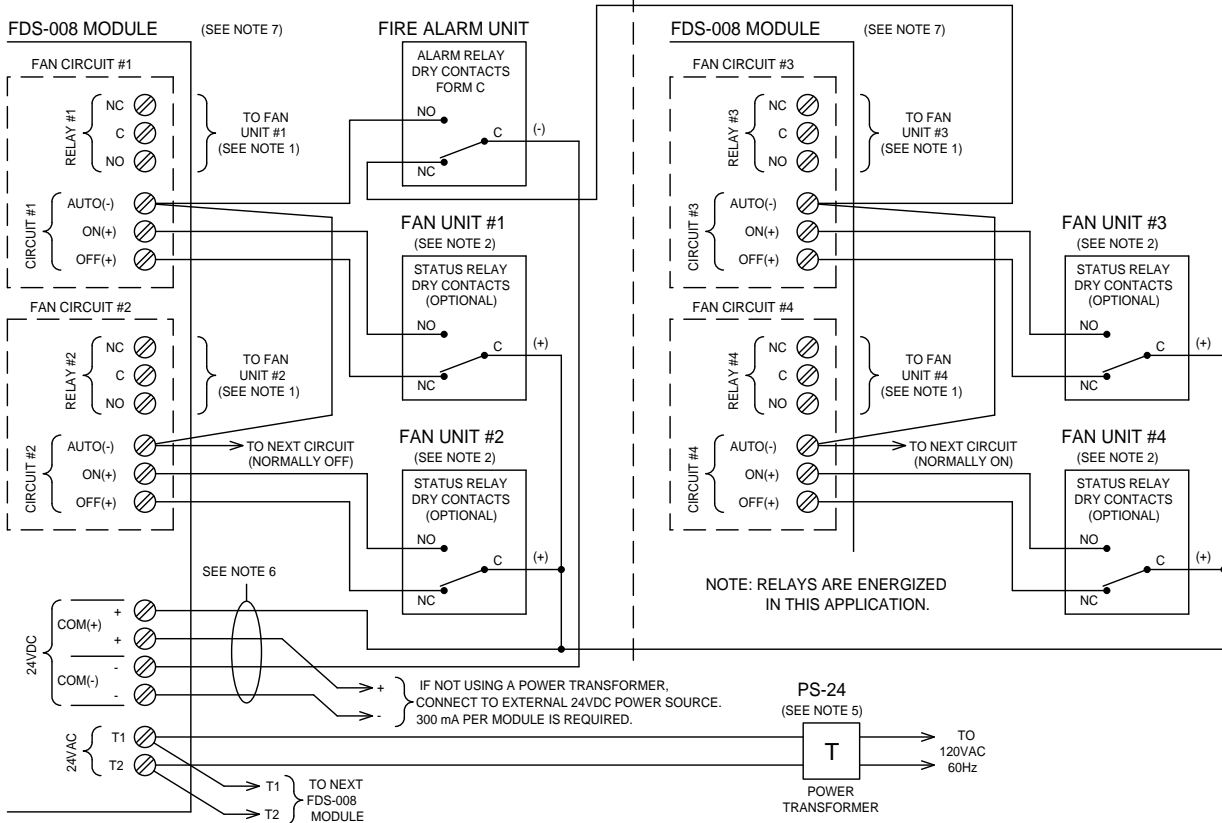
FDS-008 MODULE (SEE NOTE 7)

FIRE ALARM UNIT

ALARM RELAY DRY CONTACTS FORM C

NO
C
(-)
NC

FAN CIRCUIT #1

RELAY #1
NC
C
NO

TO FAN UNIT #1 (SEE NOTE 1)

CIRCUIT #1
AUTO(-)
ON(+)
OFF(+)

FAN UNIT #1
(SEE NOTE 2)
STATUS RELAY DRY CONTACTS (OPTIONAL)
NO
C
(+)
NC

FAN CIRCUIT #2

RELAY #2
NC
C
NO

TO FAN UNIT #2 (SEE NOTE 1)

CIRCUIT #2
AUTO(-)
ON(+)
OFF(+)

TO NEXT CIRCUIT (NORMALLY OFF)

FAN UNIT #2
(SEE NOTE 2)
STATUS RELAY DRY CONTACTS (OPTIONAL)
NO
C
(+)
NC

SEE NOTE 6

24VDC
COM(+)
+
+
COM(-)
-
-

+
-
IF NOT USING A POWER TRANSFORMER, CONNECT TO EXTERNAL 24VDC POWER SOURCE. 300 mA PER MODULE IS REQUIRED.

24VAC
T1
T2

T1
T2
TO NEXT FDS-008 MODULE

FDS-008 MODULE (SEE NOTE 7)

FAN CIRCUIT #3

RELAY #3
NC
C
NO

TO FAN UNIT #3 (SEE NOTE 1)

CIRCUIT #3
AUTO(-)
ON(+)
OFF(+)

FAN UNIT #3
(SEE NOTE 2)
STATUS RELAY DRY CONTACTS (OPTIONAL)
NO
C
(+)
NC

FAN CIRCUIT #4

RELAY #4
NC
C
NO

TO FAN UNIT #4 (SEE NOTE 1)

CIRCUIT #4
AUTO(-)
ON(+)
OFF(+)

TO NEXT CIRCUIT (NORMALLY ON)

FAN UNIT #4
(SEE NOTE 2)
STATUS RELAY DRY CONTACTS (OPTIONAL)
NO
C
(+)
NC

NOTE: RELAYS ARE ENERGIZED IN THIS APPLICATION.

PS-24
(SEE NOTE 5)
T
POWER TRANSFORMER

TO 120VAC 60Hz